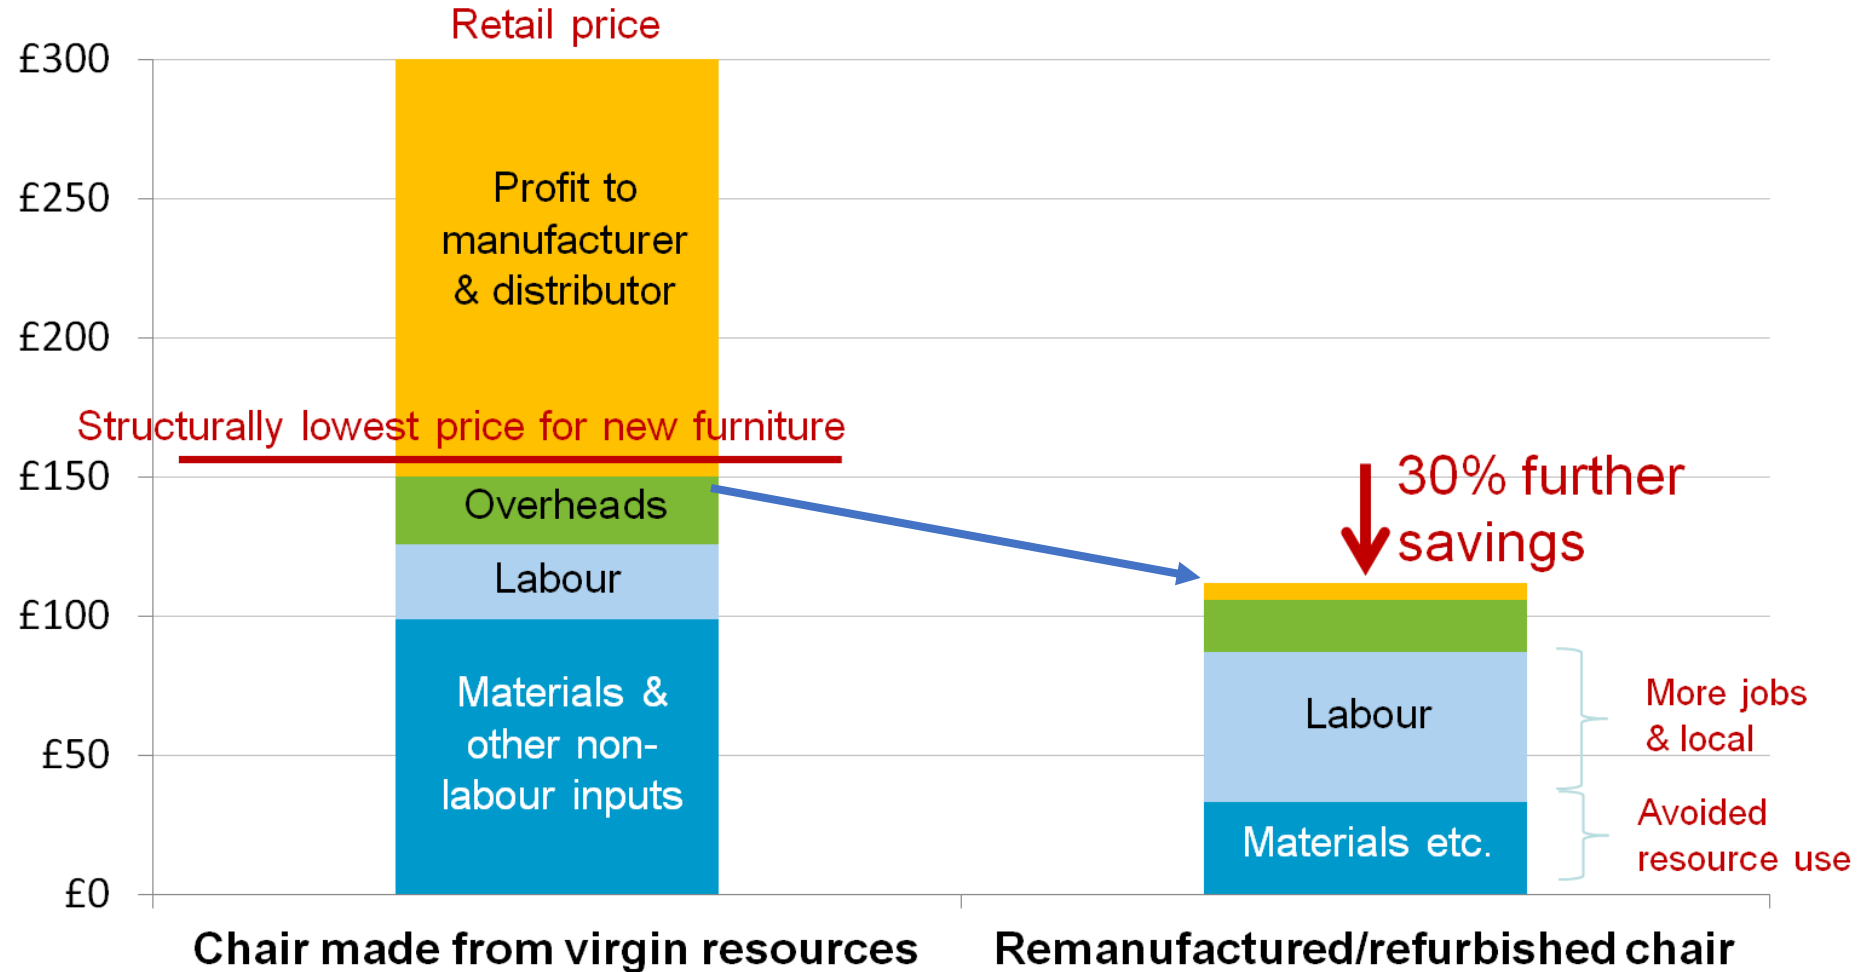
Retail price

£300
£250
£200
£150
£100
£50
£0

Profit to manufacturer & distributor

Structurally lowest price for new furniture

Overheads

Labour

Materials & other non-labour inputs

30% further savings

Labour

Materials etc.

More jobs & local

Avoided resource use

Chair made from virgin resources

Remanufactured/refurbished chair